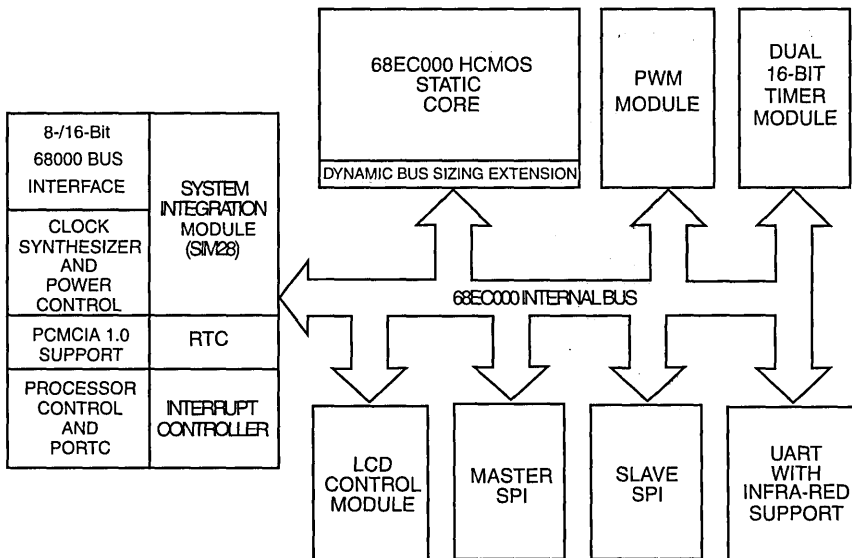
68EC000 HCMOS STATIC CORE

DYNAMIC BUS SIZING EXTENSION

PWM MODULE

DUAL 16-BIT TIMER MODULE

8-/16-Bit 68000 BUS INTERFACE

SYSTEM INTEGRATION MODULE (SIM28)

CLOCK SYNTHESIZER AND POWER CONTROL

PCMCIA 1.0 SUPPORT

RTC

PROCESSOR CONTROL AND PORTC

INTERRUPT CONTROLLER

68EC000 INTERNAL BUS

LCD CONTROL MODULE

MASTER SPI

SLAVE SPI

UART WITH INFRA-RED SUPPORT